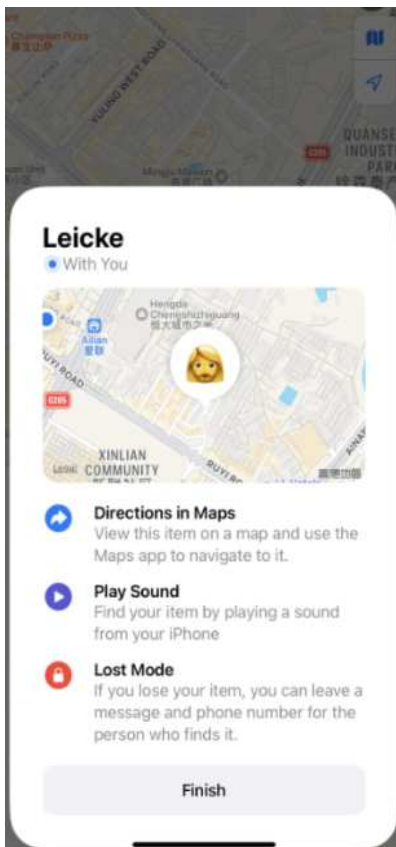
YULING WEST ROAD

QUANSE
INDUST
PARK

G205

Mingjia Neiwan

Leicke

With You

Hengda
Chenshizhiguang
恒大城市之光

Ailian
爱联

ROAD

G205

XINLIAN
COMMUNITY

YUYI ROAD

Legal

高德地图

Directions in Maps
View this item on a map and use the Maps app to navigate to it.

Play Sound
Find your item by playing a sound from your iPhone

Lost Mode
If you lose your item, you can leave a message and phone number for the person who finds it.

Finish